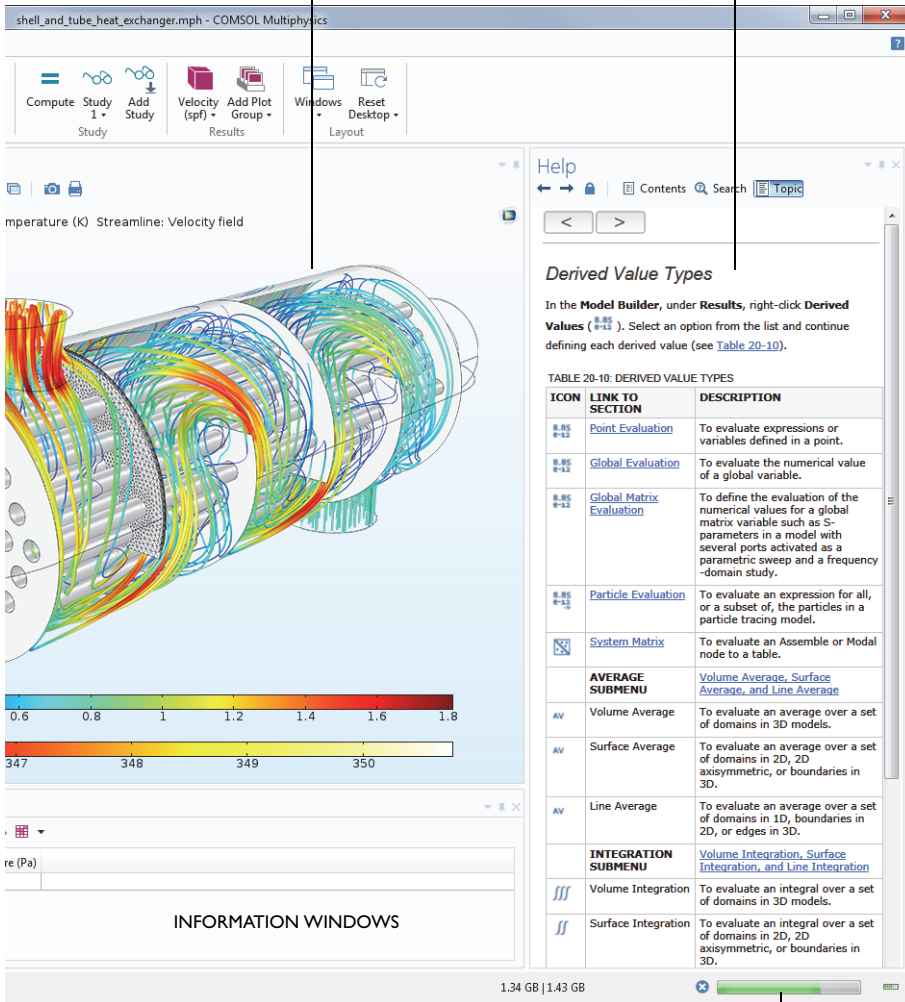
shell_and_tube_heat_exchanger.mph - COMSOL Multiphysics

Compute
Study 1
Add Study
Study
Velocity (spf)
Add Plot Group
Results
Windows
Reset Desktop
Layout

mperature (K) Streamline: Velocity field

0.6 0.8 1 1.2 1.4 1.6 1.8

347 348 349 350

re (Pa)

INFORMATION WINDOWS

Help

Contents Search Topic

< >

Derived Value Types

In the **Model Builder**, under **Results**, right-click **Derived Values** ( ). Select an option from the list and continue defining each derived value (see Table 20-10).

TABLE 20-10: DERIVED VALUE TYPES

| ICON | LINK TO SECTION | DESCRIPTION |
|---|---|---|
| | Point Evaluation | To evaluate expressions or variables defined in a point. |
| | Global Evaluation | To evaluate the numerical value of a global variable. |
| | Global Matrix Evaluation | To define the evaluation of the numerical values for a global matrix variable such as S-parameters in a model with several ports activated as a parametric sweep and a frequency-domain study. |
| | Particle Evaluation | To evaluate an expression for all, or a subset of, the particles in a particle tracing model. |
| | System Matrix | To evaluate an Assemble or Modal node to a table. |
| | AVERAGE SUBMENU | Volume Average, Surface Average, and Line Average |
| AV | Volume Average | To evaluate an average over a set of domains in 3D models. |
| AV | Surface Average | To evaluate an average over a set of domains in 2D, 2D axisymmetric, or boundaries in 3D. |
| AV | Line Average | To evaluate an average over a set of domains in 1D, boundaries in 2D, or edges in 3D. |
| | INTEGRATION SUBMENU | Volume Integration, Surface Integration, and Line Integration |
| | Volume Integration | To evaluate an integral over a set of domains in 3D models. |
| | Surface Integration | To evaluate an integral over a set of domains in 2D, 2D axisymmetric, or boundaries in 3D. |

1.34 GB | 1.43 GB